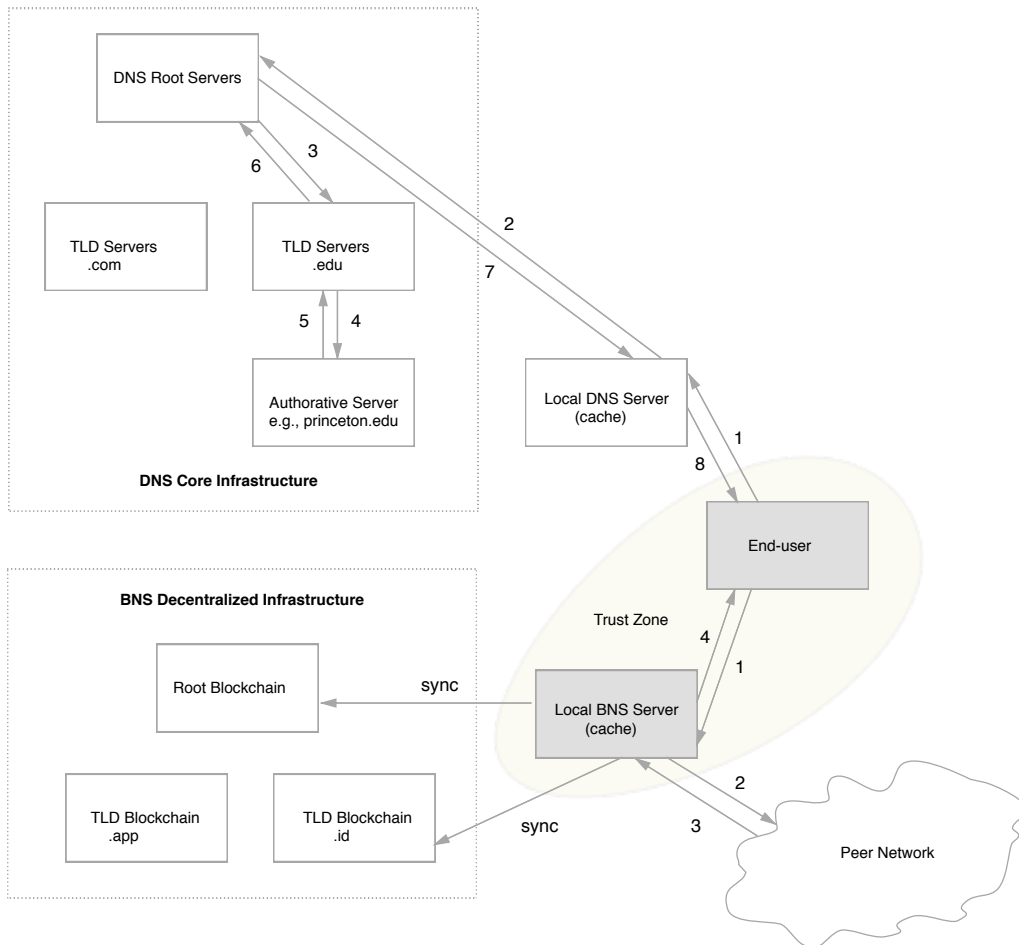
DNS Root Servers

6

3

TLD Servers
.com

TLD Servers
.edu

2

7

5

4

Authorative Server
e.g., princeton.edu

Local DNS Server
(cache)

1

8

DNS Core Infrastructure

End-user

BNS Decentralized Infrastructure

Trust Zone

4

1

Root Blockchain

sync

Local BNS Server
(cache)

2

TLD Blockchain
.app

TLD Blockchain
.id

sync

3

Peer Network